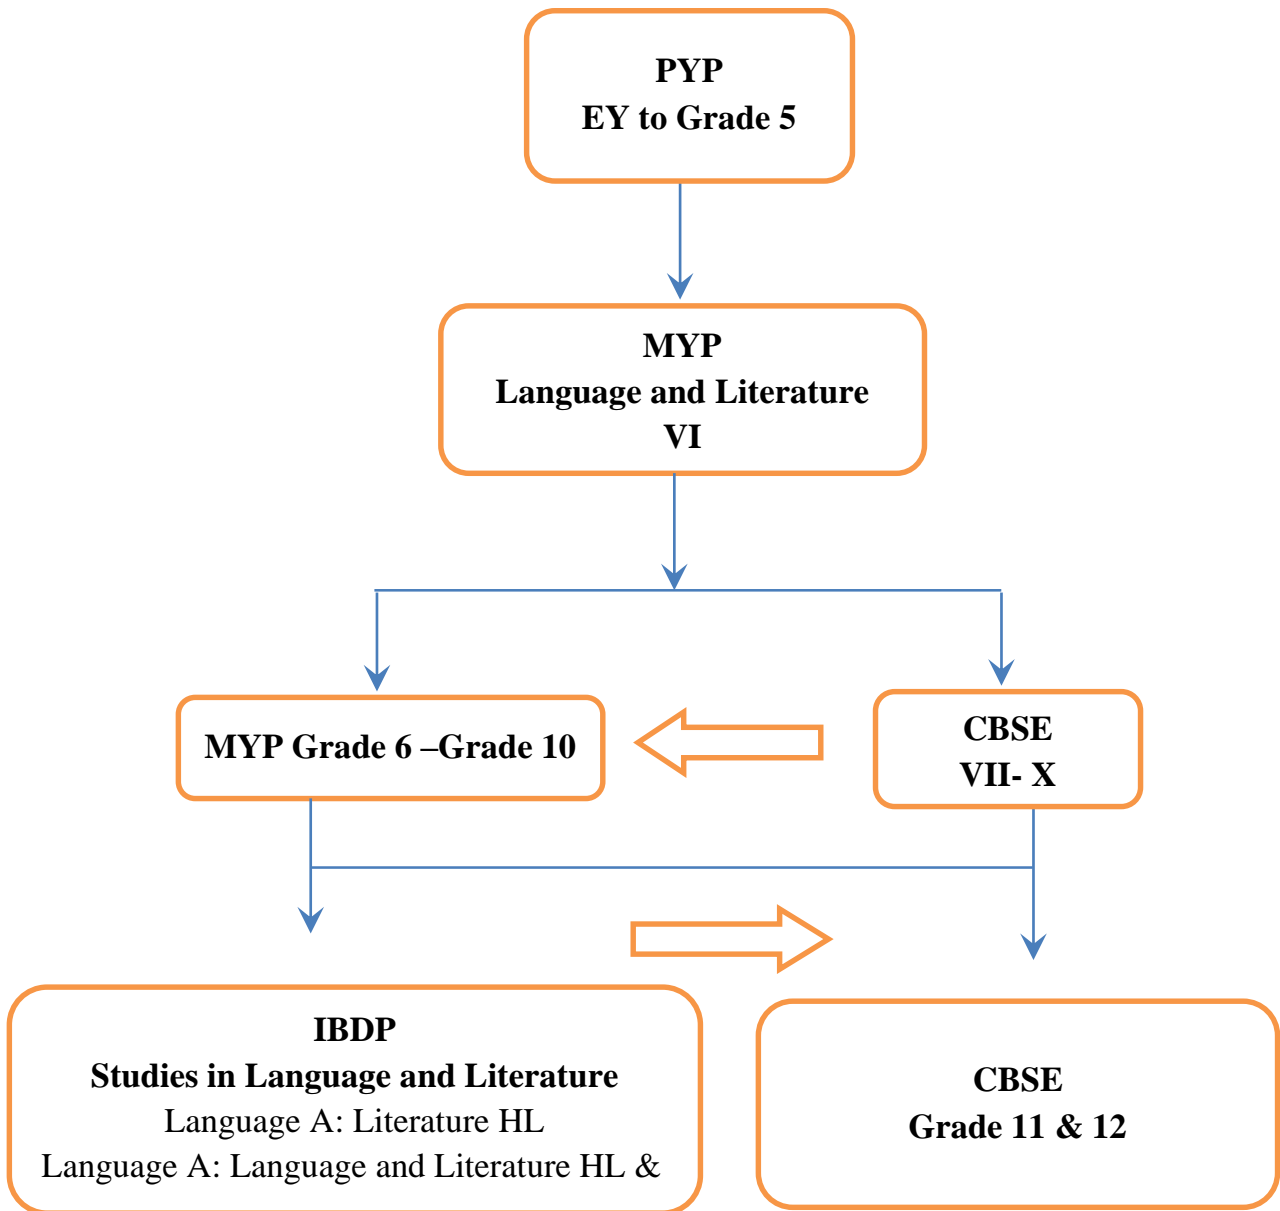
PYP
EY to Grade 5

MYP
Language and Literature
VI

MYP Grade 6 –Grade 10

CBSE
VII- X

IBDP
Studies in Language and Literature
Language A: Literature HL
Language A: Language and Literature HL &

CBSE
Grade 11 & 12